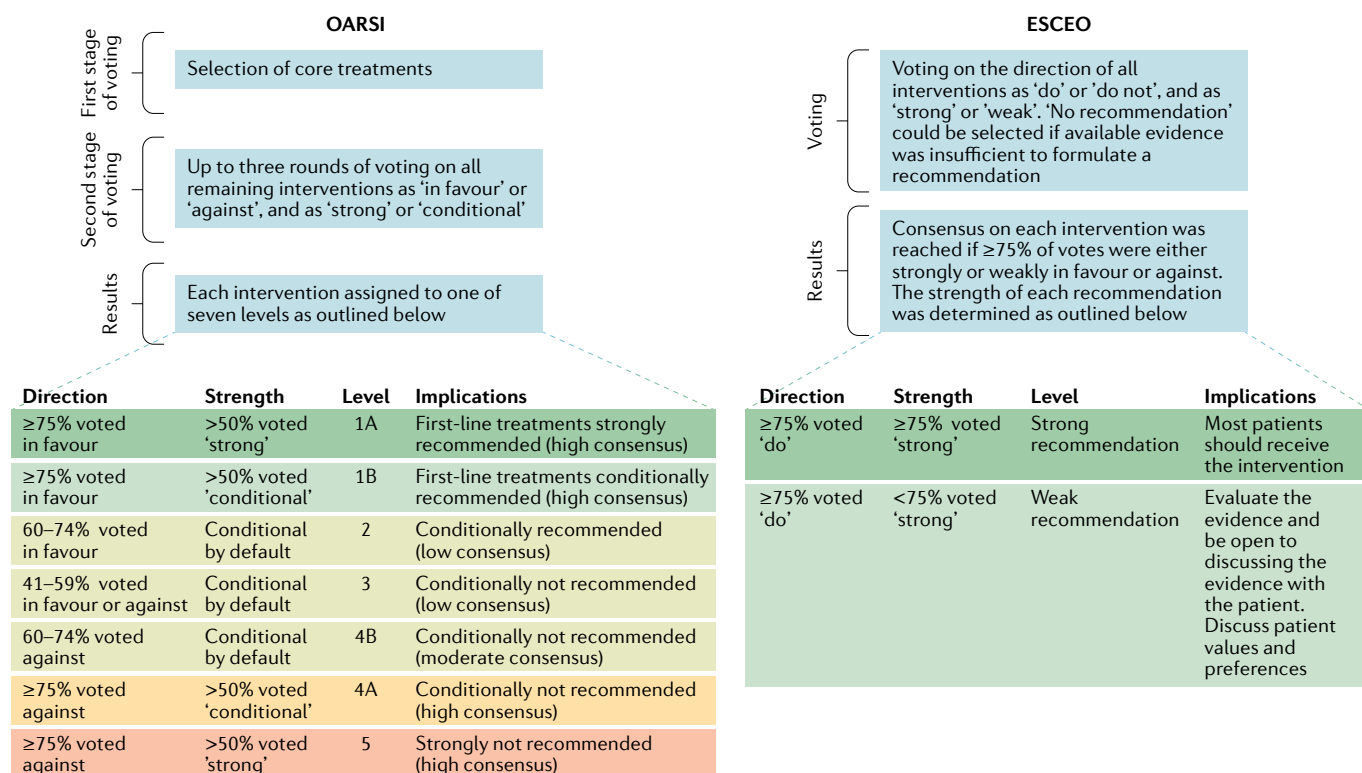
OARSI

First stage of voting

Selection of core treatments

Second stage of voting

Up to three rounds of voting on all remaining interventions as ‘in favour’ or ‘against’, and as ‘strong’ or ‘conditional’

Results

Each intervention assigned to one of seven levels as outlined below

| Direction | Strength | Level | Implications |
|---|---|---|---|
| ≥75% voted in favour | >50% voted ‘strong’ | 1A | First-line treatments strongly recommended (high consensus) |
| ≥75% voted in favour | >50% voted ’conditional’ | 1B | First-line treatments conditionally recommended (high consensus) |
| 60–74% voted in favour | Conditional by default | 2 | Conditionally recommended (low consensus) |
| 41–59% voted in favour or against | Conditional by default | 3 | Conditionally not recommended (low consensus) |
| 60–74% voted against | Conditional by default | 4B | Conditionally not recommended (moderate consensus) |
| ≥75% voted against | >50% voted ‘conditional’ | 4A | Conditionally not recommended (high consensus) |
| ≥75% voted against | >50% voted ’strong’ | 5 | Strongly not recommended (high consensus) |

ESCEO

Voting

Voting on the direction of all interventions as ‘do’ or ’do not’, and as ‘strong’ or ‘weak’. ‘No recommendation’ could be selected if available evidence was insufficient to formulate a recommendation

Results

Consensus on each intervention was reached if ≥75% of votes were either strongly or weakly in favour or against. The strength of each recommendation was determined as outlined below

| Direction | Strength | Level | Implications |
|---|---|---|---|
| ≥75% voted ‘do’ | ≥75% voted ‘strong’ | Strong recommendation | Most patients should receive the intervention |
| ≥75% voted ‘do’ | <75% voted ‘strong’ | Weak recommendation | Evaluate the evidence and be open to discussing the evidence with the patient. Discuss patient values and preferences |